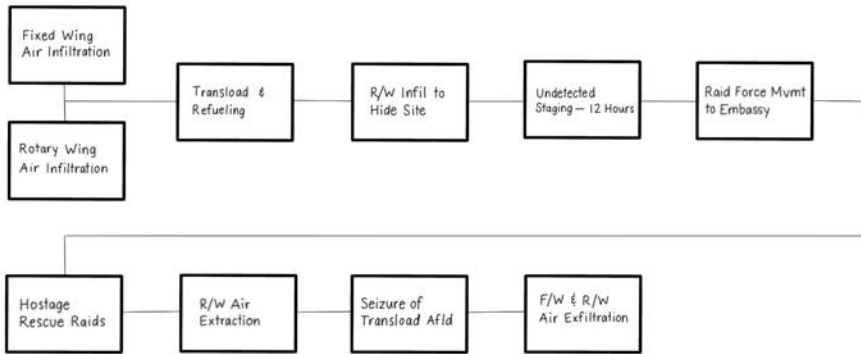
Fixed Wing Air Infiltration

Rotary Wing Air Infiltration

Transload & Refueling

R/W Infil to Hide Site

Undetected Staging — 12 Hours

Raid Force Mvmt to Embassy

Hostage Rescue Raids

R/W Air Extraction

Seizure of Transload Afld

F/W & R/W Air Exfiltration